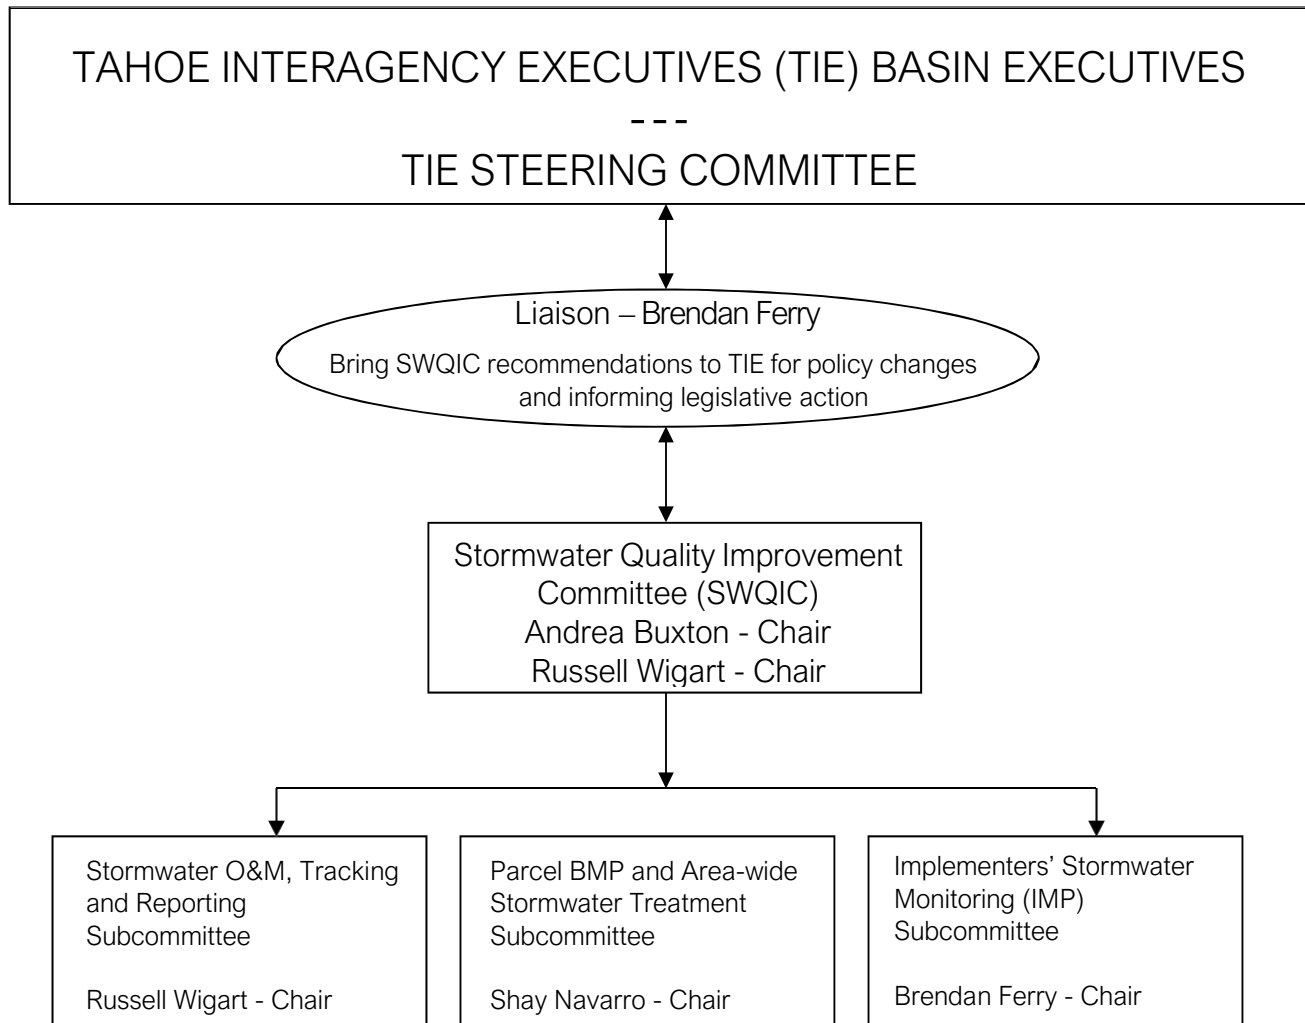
TAHOE INTERAGENCY EXECUTIVES (TIE) BASIN EXECUTIVES
---
TIE STEERING COMMITTEE

Liaison – Brendan Ferry

Bring SWQIC recommendations to TIE for policy changes and informing legislative action

Stormwater Quality Improvement Committee (SWQIC)
Andrea Buxton - Chair
Russell Wigart - Chair

Stormwater O&M, Tracking and Reporting Subcommittee

Russell Wigart - Chair

Parcel BMP and Area-wide Stormwater Treatment Subcommittee

Shay Navarro - Chair

Implementers' Stormwater Monitoring (IMP) Subcommittee

Brendan Ferry - Chair